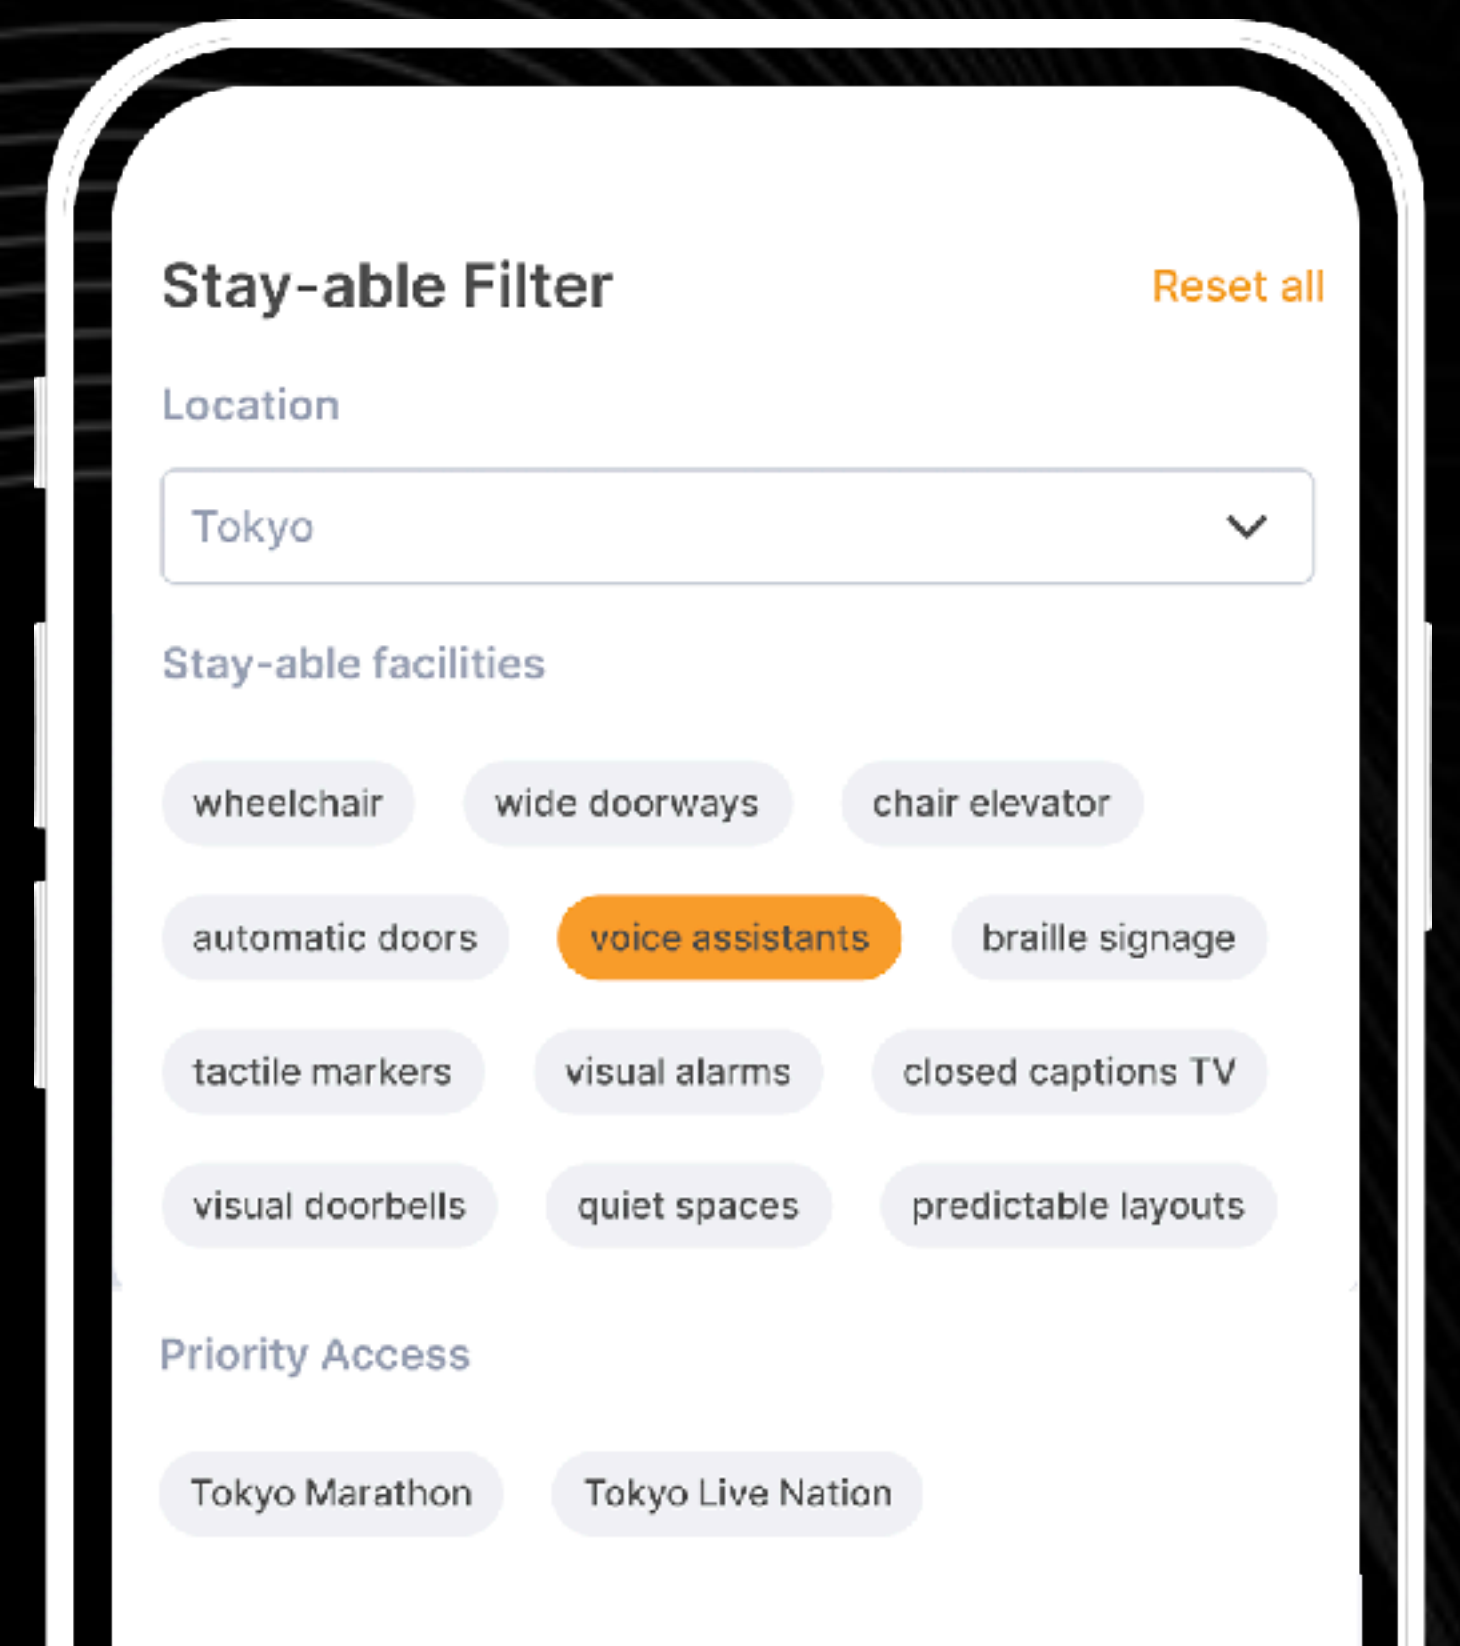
Stay-able Filter

Reset all

Location

Tokyo

Stay-able facilities

wheelchair

wide doorways

chair elevator

automatic doors

voice assistants

braille signage

tactile markers

visual alarms

closed captions TV

visual doorbells

quiet spaces

predictable layouts

Priority Access

Tokyo Marathon

Tokyo Live Nation